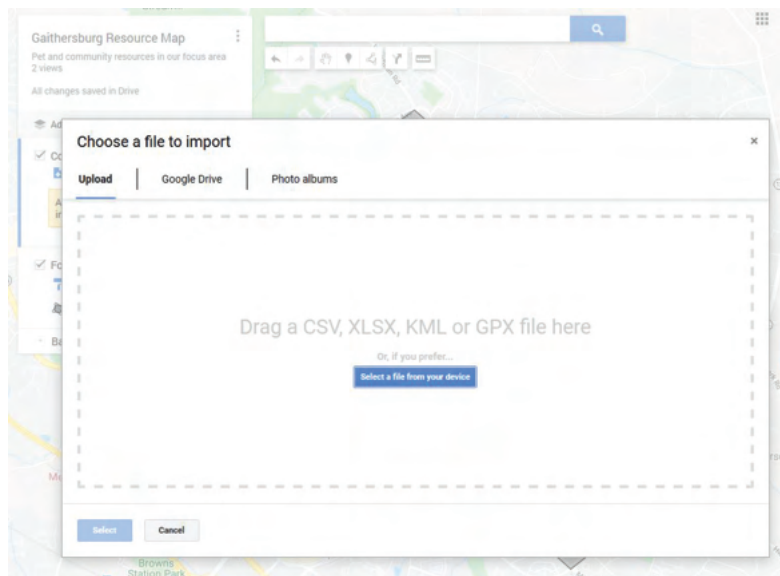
Gaithersburg Resource Map
Pet and community resources in our focus area
2 views

All changes saved in Drive

Choose a file to import

Upload | Google Drive | Photo albums

Drag a CSV, XLSX, KML or GPX file here

Or, if you prefer...

Select a file from your device

Select Cancel

Browns Station Park